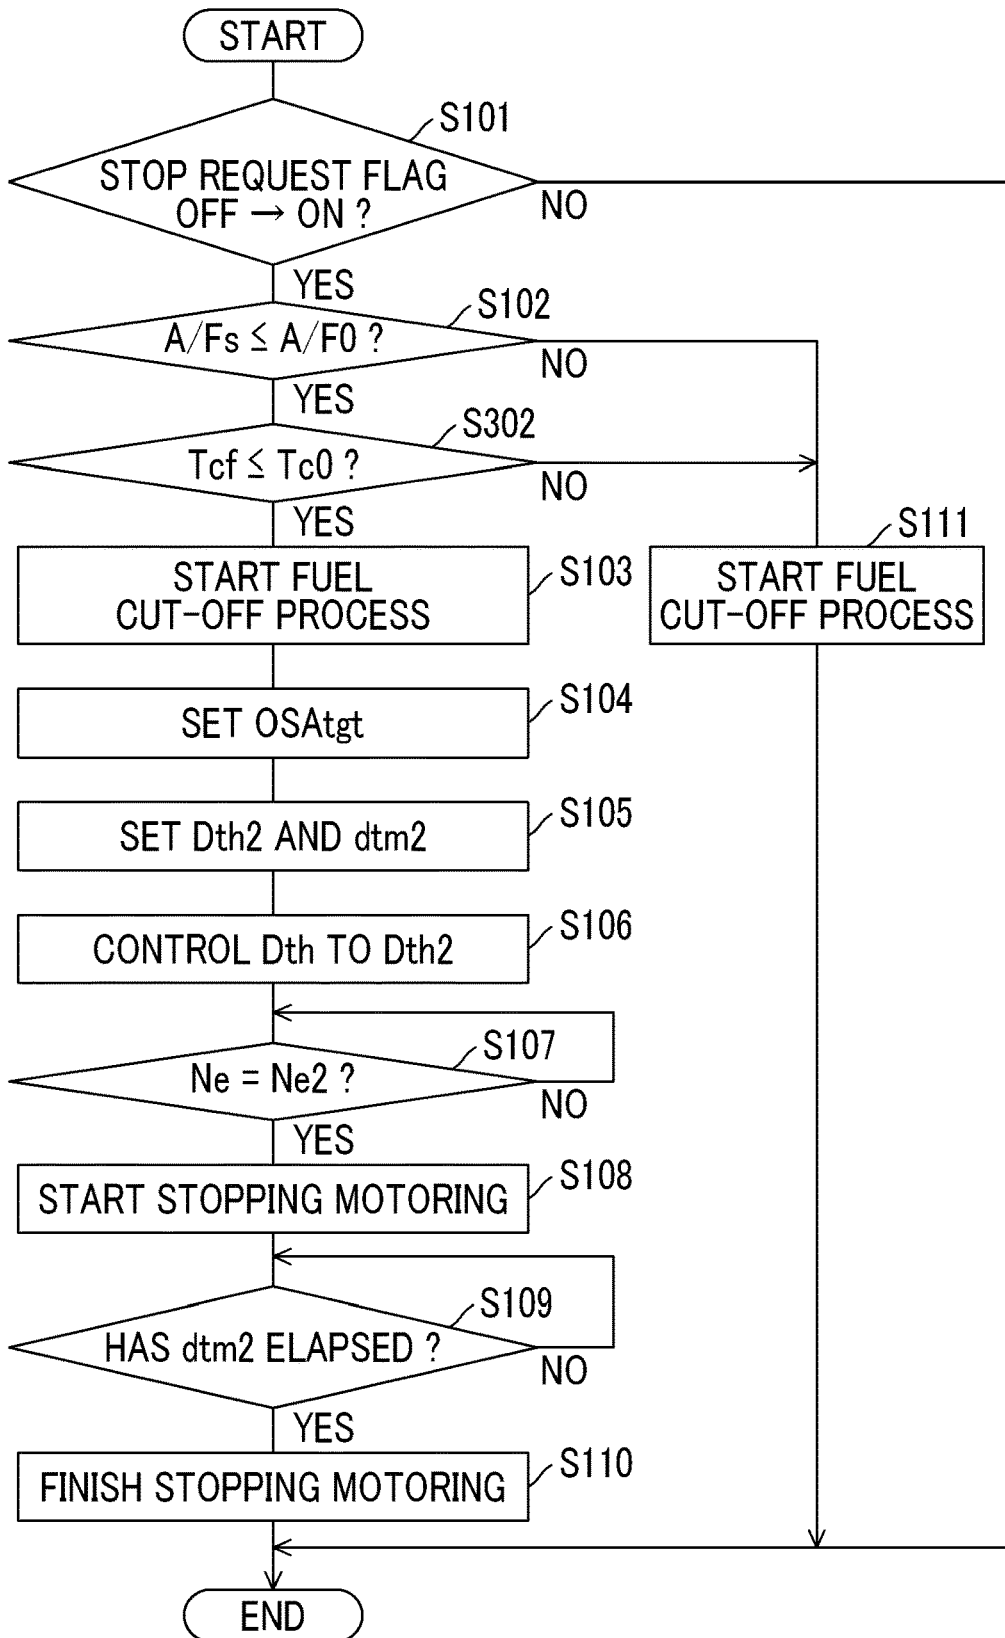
START

S101

STOP REQUEST FLAG OFF → ON ?

NO

YES

S102

A/Fs ≤ A/F0 ?

NO

YES

S302

Tcf ≤ Tc0 ?

NO

YES

START FUEL CUT-OFF PROCESS

S103

S111

START FUEL CUT-OFF PROCESS

SET OSAtgt

S104

SET Dth2 AND dtm2

S105

CONTROL Dth TO Dth2

S106

S107

Ne = Ne2 ?

NO

YES

START STOPPING MOTORING

S108

S109

HAS dtm2 ELAPSED ?

NO

YES

FINISH STOPPING MOTORING

S110

END